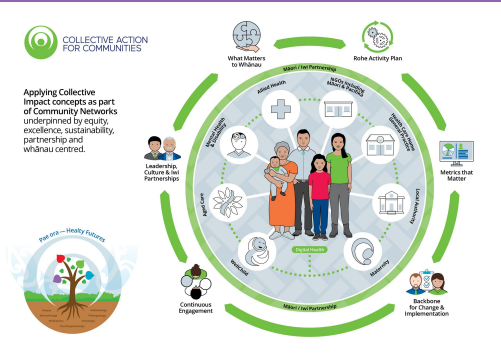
COLLECTIVE ACTION FOR COMMUNITIES

Applying Collective Impact concepts as part of Community Networks underpinned by equity, excellence, sustainability, partnership and whānau centred.

What Matters to Whānau

Rohe Activity Plan

Māori / Iwi Partnerships

Allied Health

NGOs including Education & Pastoral

Health Care Home General Practice

Local Authority

Maternity

Digital Health

Wellchild

Aged Care

Mental Health & Addictions

Leadership, Culture & Iwi Partnerships

Metrics that Matter

Backbone for Change & Implementation

Continuous Engagement

Māori / Iwi Partnership

Pae ora — Healthy Futures